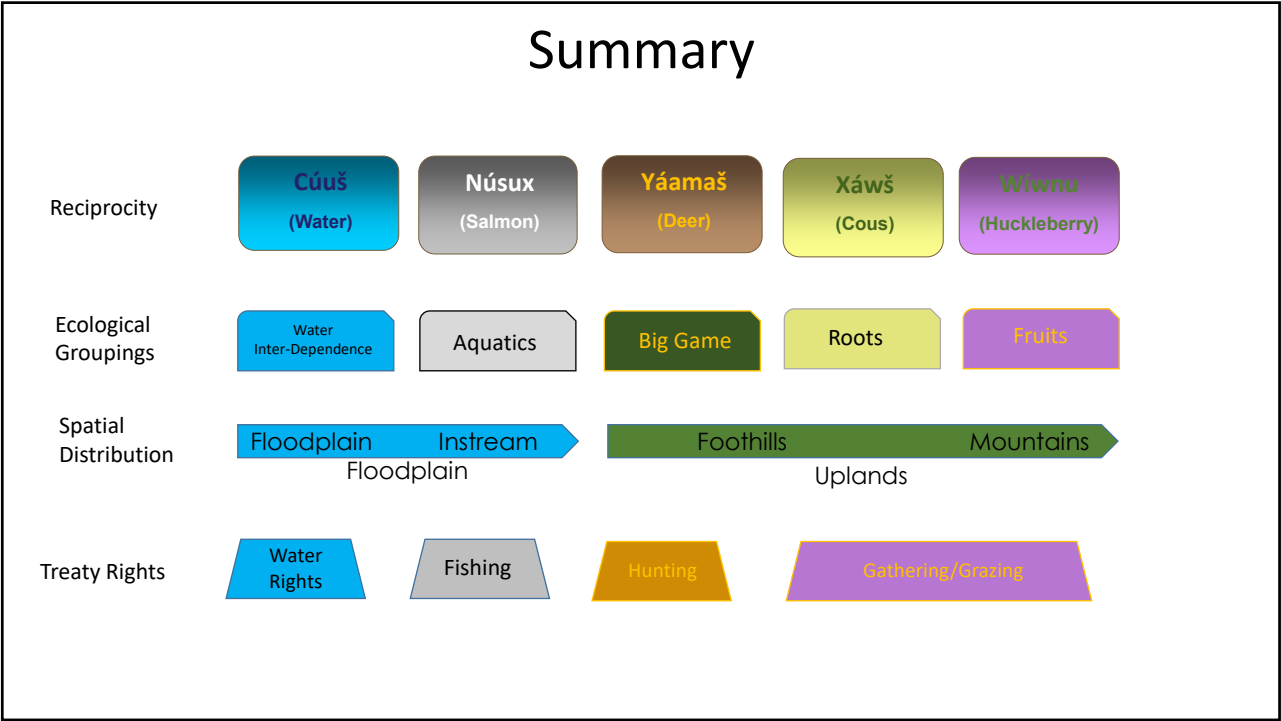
Summary

Reciprocity

Cúuš (Water)

Núsux (Salmon)

Yáamaš (Deer)

Xáwš (Cous)

Wíwnu (Huckleberry)

Ecological Groupings

Water Inter-Dependence

Aquatics

Big Game

Roots

Fruits

Spatial Distribution

Floodplain Instream

Floodplain

Foothills Mountains

Uplands

Treaty Rights

Water Rights

Fishing

Hunting

Gathering/Grazing